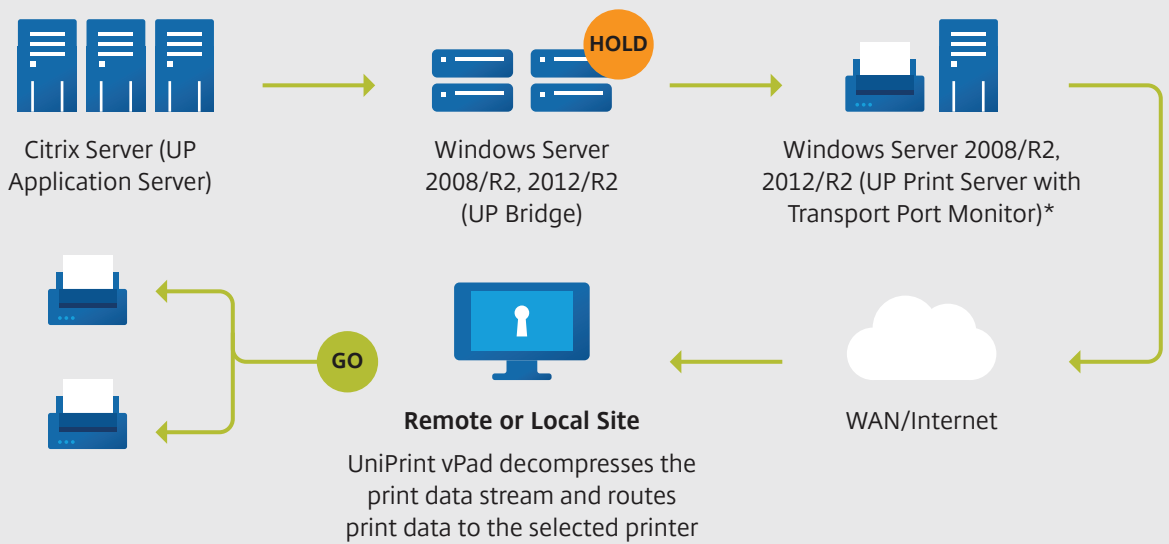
Citrix Server (UP Application Server)

HOLD

Windows Server 2008/R2, 2012/R2 (UP Bridge)

Windows Server 2008/R2, 2012/R2 (UP Print Server with Transport Port Monitor)*

GO

Remote or Local Site

UniPrint vPad decompresses the print data stream and routes print data to the selected printer

WAN/Internet